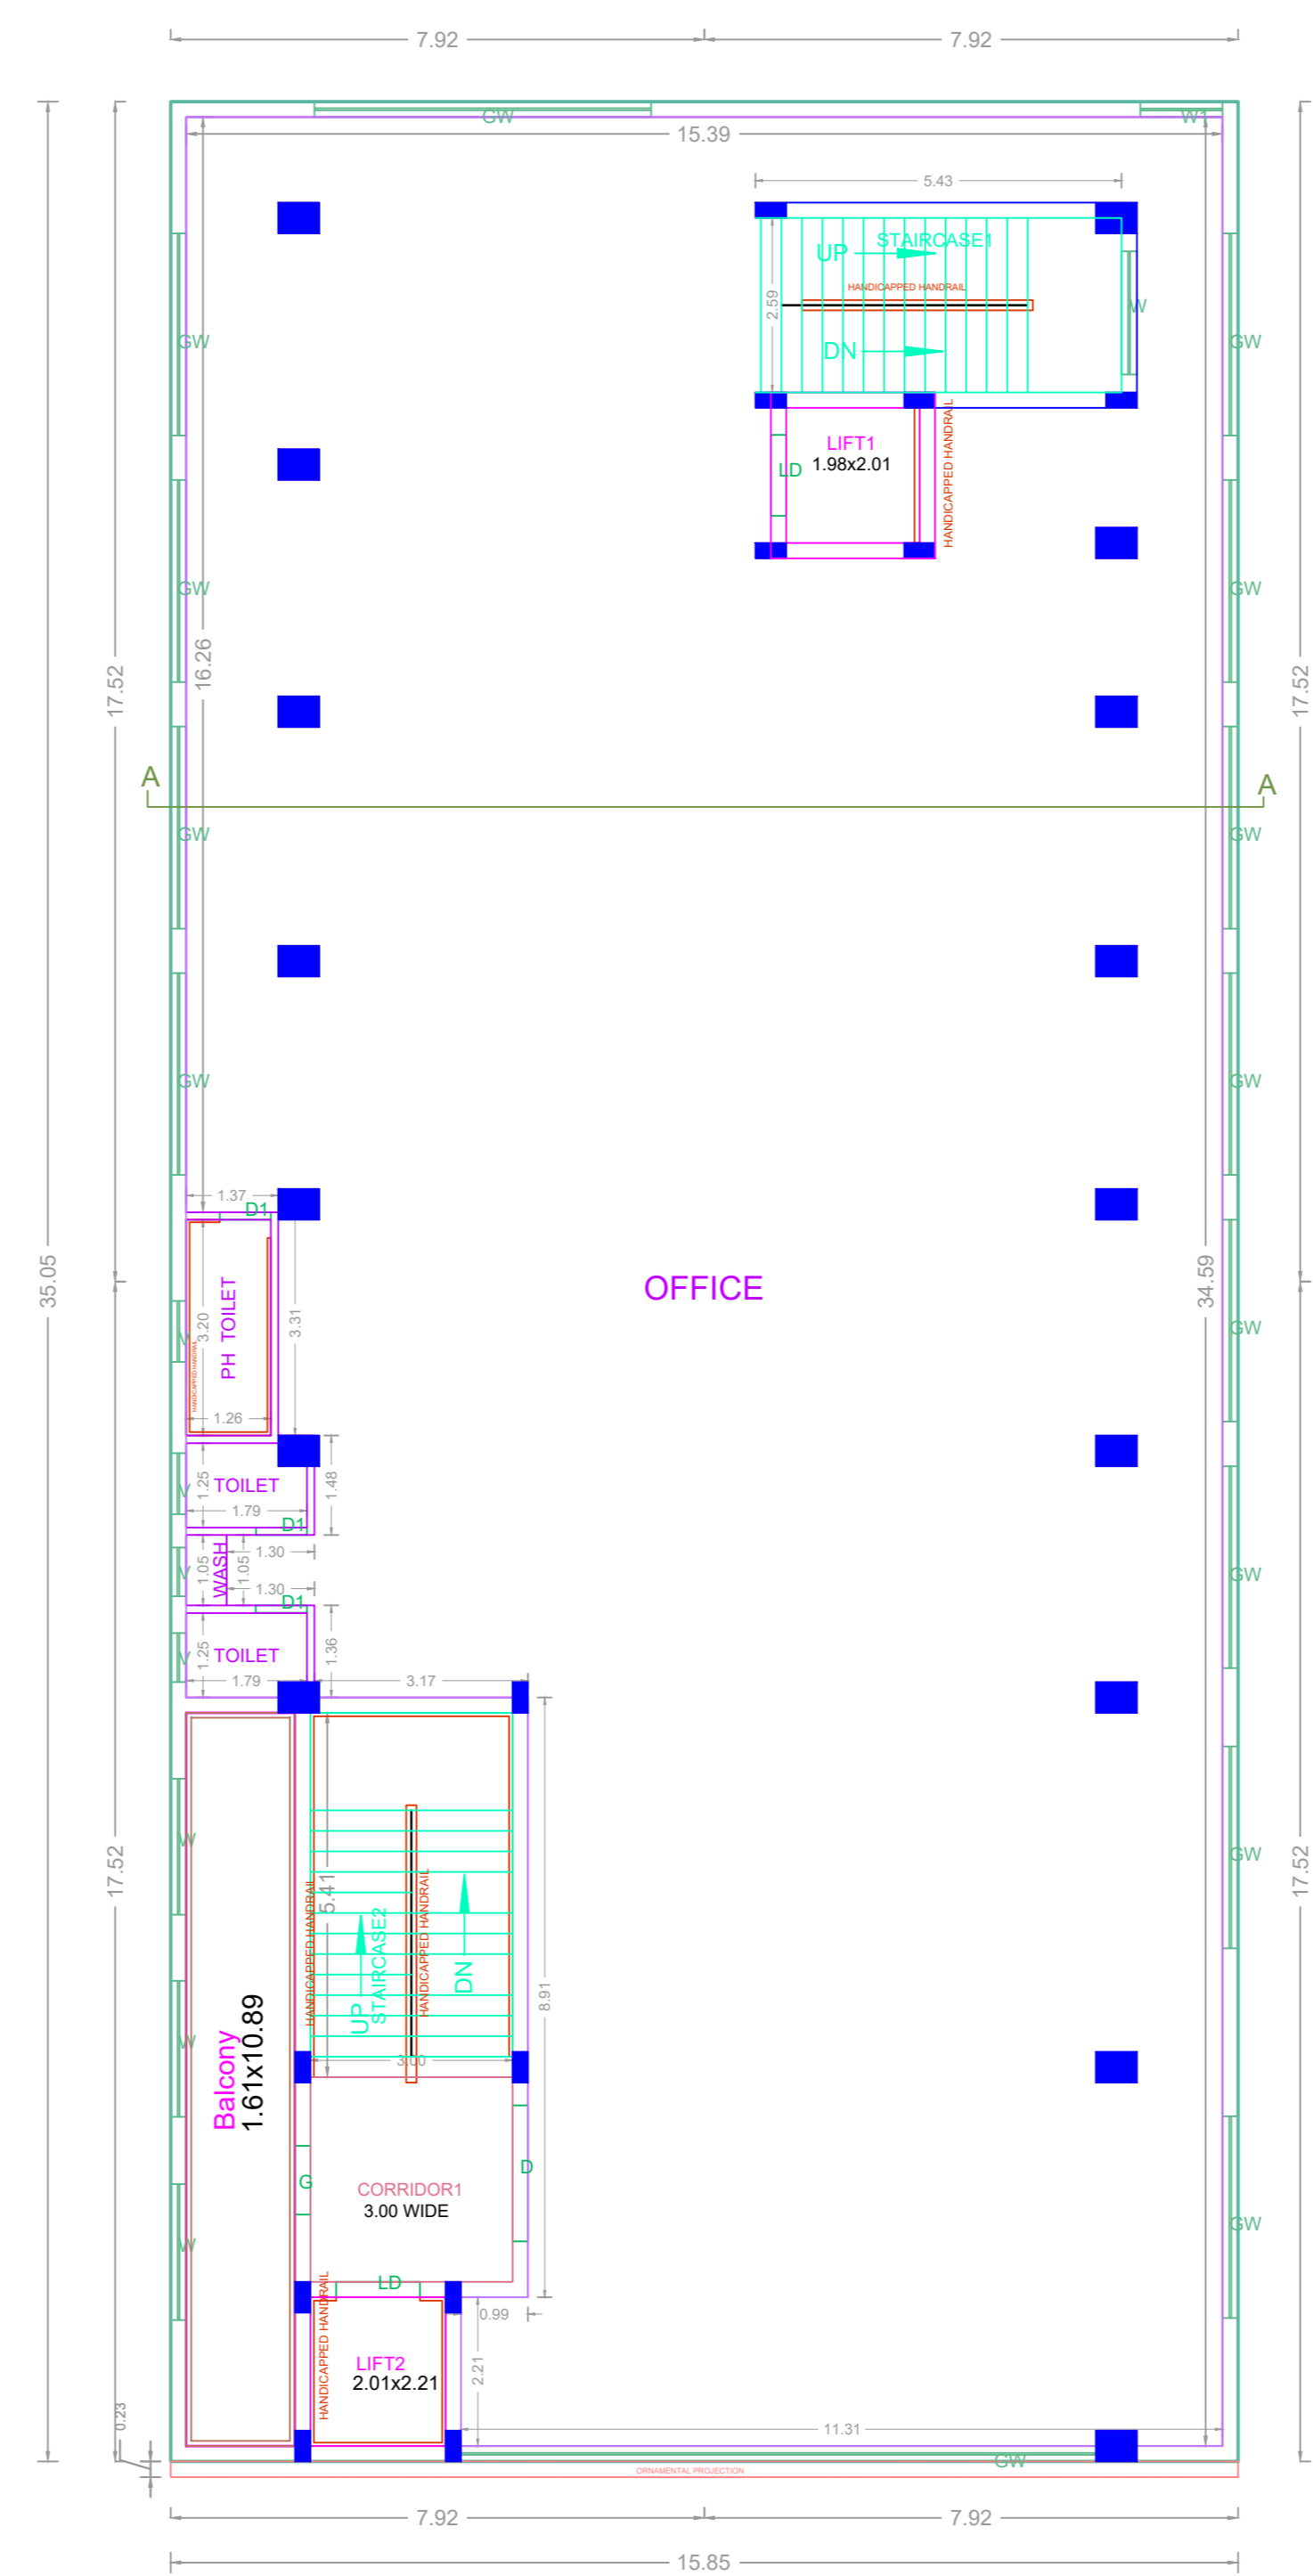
7.92 7.92

GW W

15.39

5.43

STAIRCASE1

UP

HANDICAPPED HANDRAIL

2.59

W

DN

LIFT1
1.98x2.01

LD

HANDICAPPED HANDRAIL

GW GW

GW GW

17.52 16.26 17.52

A A

GW GW

GW GW

1.37

D1

35.05

OFFICE

34.59

PH TOILET

3.20

3.31

HANDICAPPED HANDRAIL

1.26

GW

W

1.25 TOILET

1.48

1.79

D1

1.05 WASH 1.05 1.30

1.30

D1

GW

1.25 TOILET

1.36

1.79

3.17

W

17.52 17.52

GW

HANDICAPPED HANDRAIL

5.41

STAIRCASE2

UP

HANDICAPPED HANDRAIL

DN

8.91

W

Balcony
1.61x10.89

3.00

G

CORRIDOR1
3.00 WIDE

D

GW

W

LD

0.99

HANDICAPPED HANDRAIL

LIFT2
2.01x2.21

2.21

0.23

11.31

ORNAMENTAL PROJECTION

GW

7.92 7.92

15.85